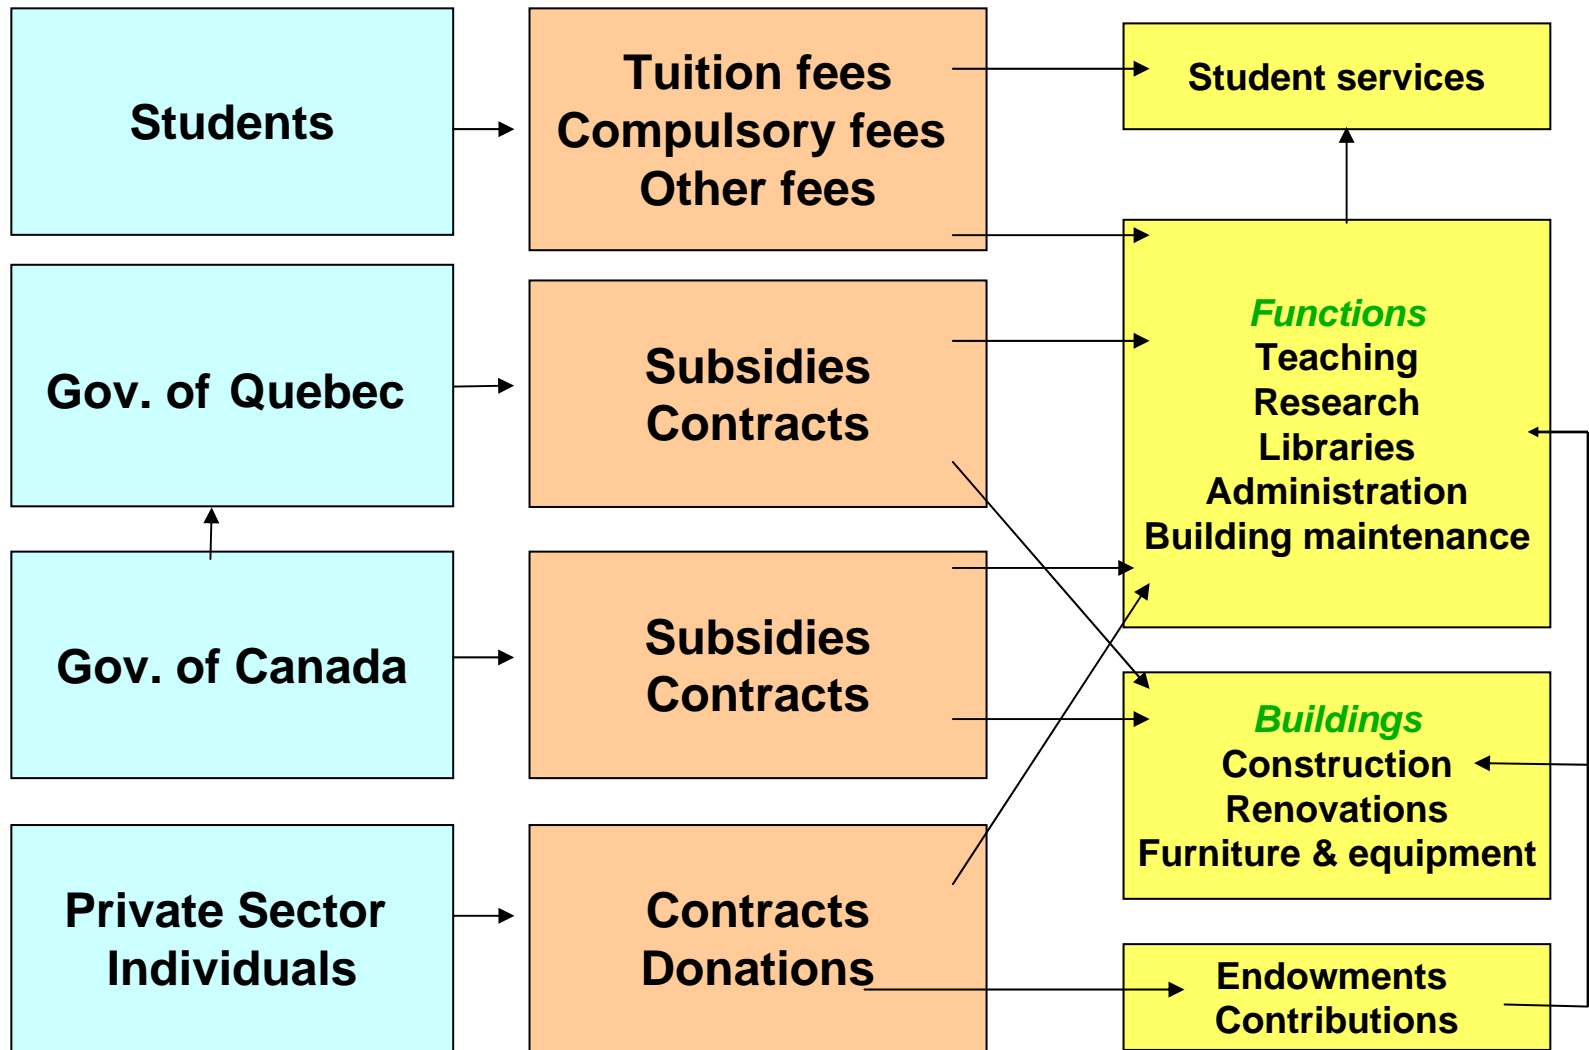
Students

Tuition fees
Compulsory fees
Other fees

Student services

Gov. of Quebec

Subsidies
Contracts

Functions
Teaching
Research
Libraries
Administration
Building maintenance

Gov. of Canada

Subsidies
Contracts

Buildings
Construction
Renovations
Furniture & equipment

Private Sector
Individuals

Contracts
Donations

Endowments
Contributions